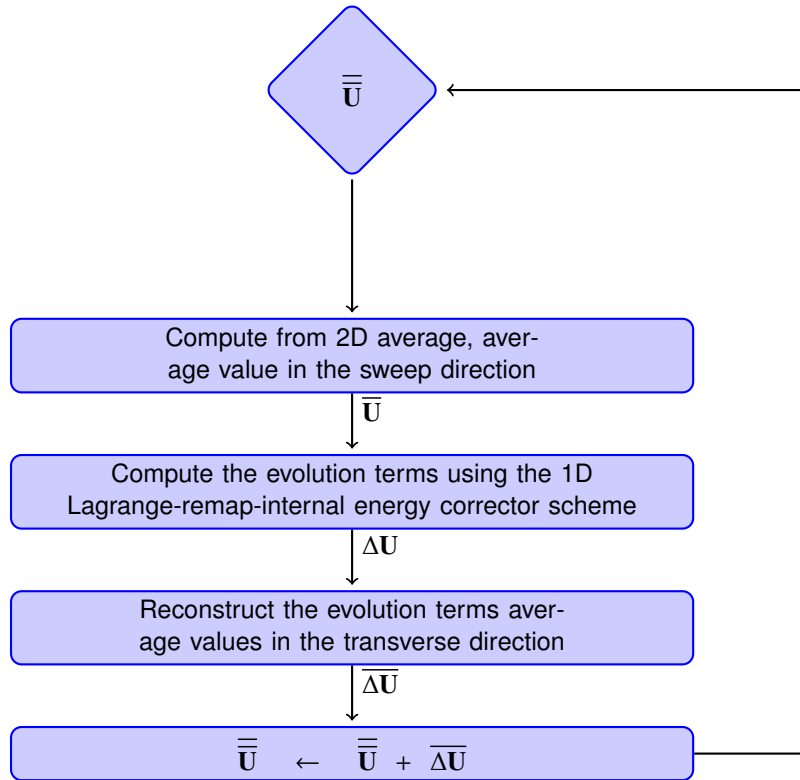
$\overline{\overline{\mathbf{U}}}$

Compute from 2D average, average value in the sweep direction

$\overline{\mathbf{U}}$

Compute the evolution terms using the 1D Lagrange-remap-internal energy corrector scheme

$\Delta\mathbf{U}$

Reconstruct the evolution terms average values in the transverse direction

$\overline{\Delta\mathbf{U}}$

$\overline{\overline{\mathbf{U}}} \leftarrow \overline{\overline{\mathbf{U}}} + \overline{\Delta\mathbf{U}}$